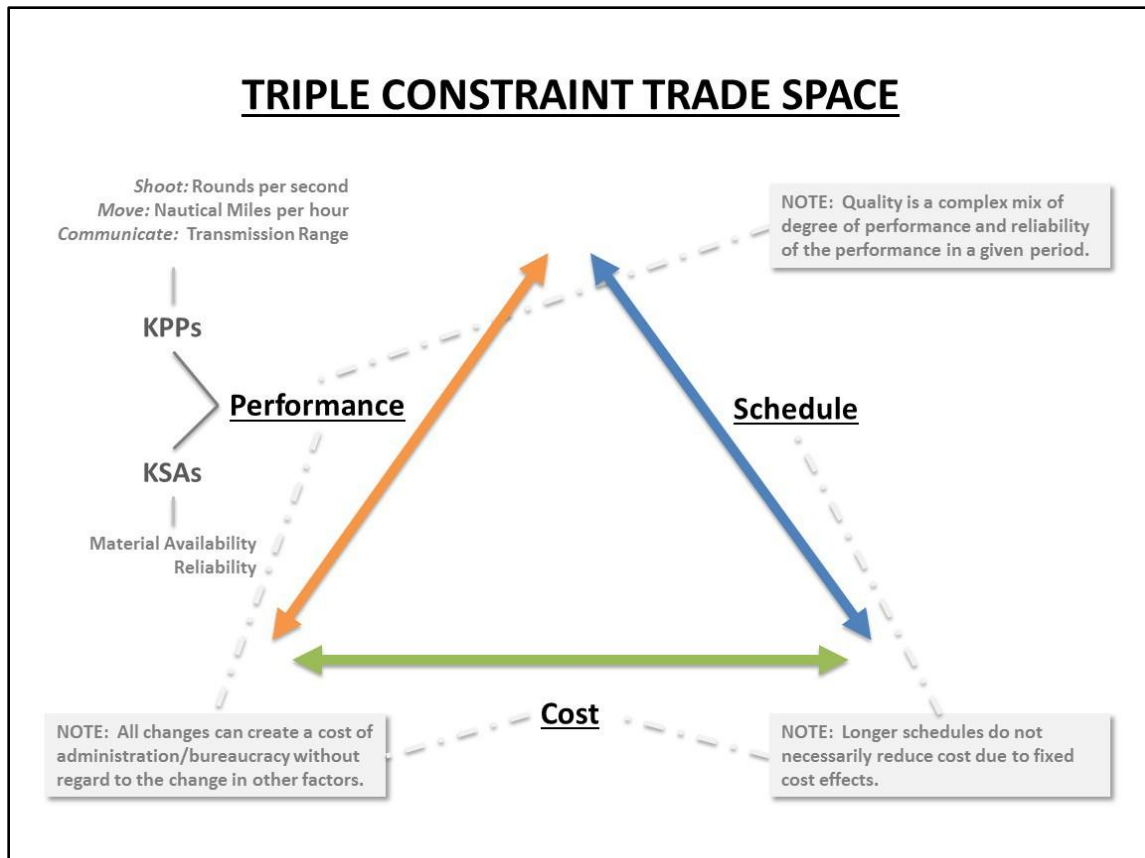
TRIPLE CONSTRAINT TRADE SPACE

Shoot: Rounds per second
Move: Nautical Miles per hour
Communicate: Transmission Range

NOTE: Quality is a complex mix of degree of performance and reliability of the performance in a given period.

KPPs

Performance

Schedule

KSAs

Material Availability
Reliability

Cost

NOTE: All changes can create a cost of administration/bureaucracy without regard to the change in other factors.

NOTE: Longer schedules do not necessarily reduce cost due to fixed cost effects.